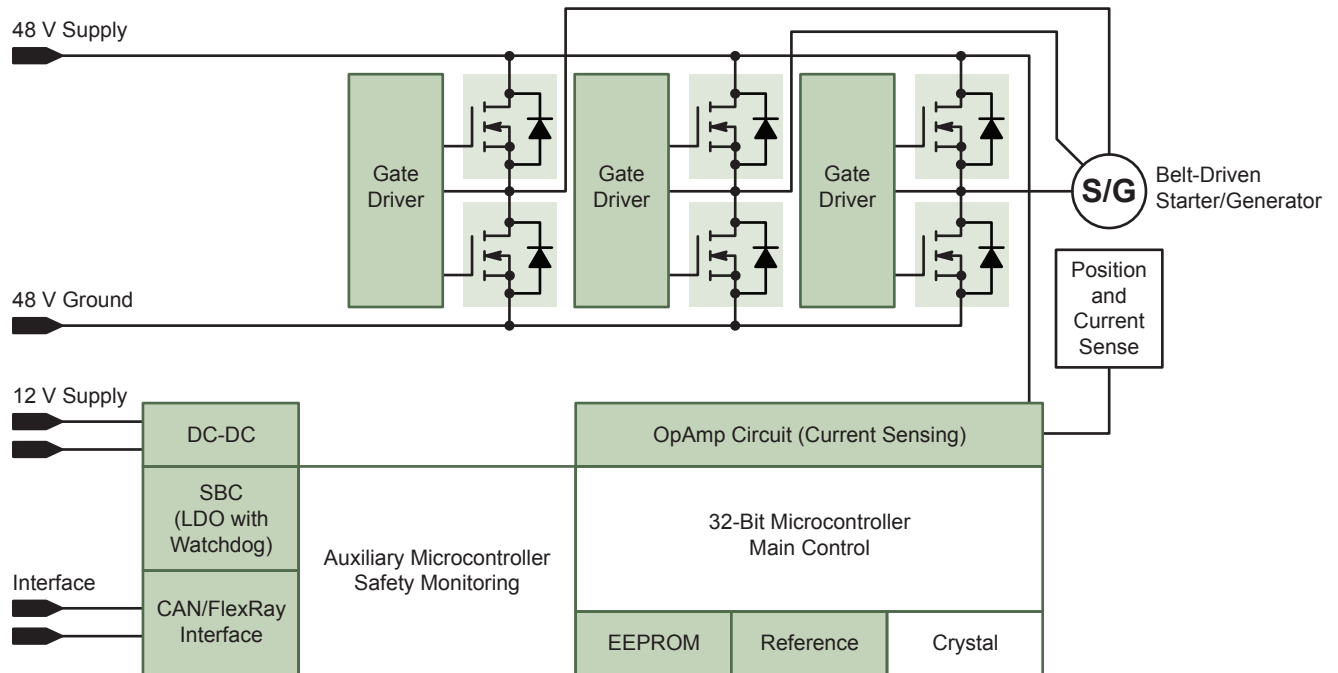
48 V Supply

Gate Driver

Gate Driver

Gate Driver

S/G

Belt-Driven Starter/Generator

48 V Ground

Position and Current Sense

12 V Supply

DC-DC

OpAmp Circuit (Current Sensing)

SBC (LDO with Watchdog)

32-Bit Microcontroller Main Control

Auxiliary Microcontroller Safety Monitoring

Interface

CAN/FlexRay Interface

EEPROM

Reference

Crystal